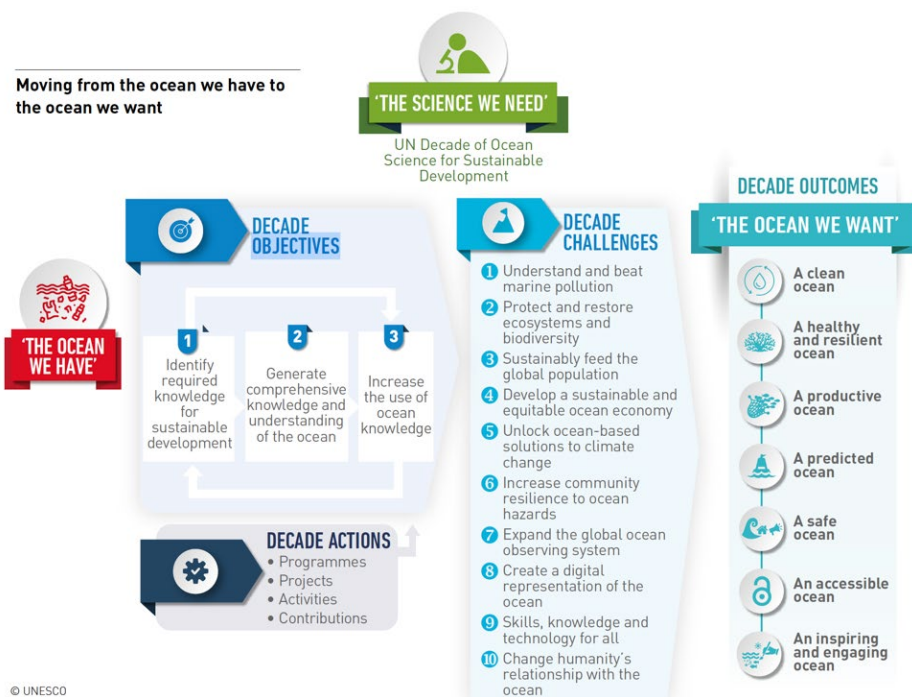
Moving from the ocean we have to the ocean we want

'THE SCIENCE WE NEED'

UN Decade of Ocean Science for Sustainable Development

'THE OCEAN WE HAVE'

DECADE OBJECTIVES

1 Identify required knowledge for sustainable development

2 Generate comprehensive knowledge and understanding of the ocean

3 Increase the use of ocean knowledge

DECADE ACTIONS
• Programmes
• Projects
• Activities
• Contributions

DECADE CHALLENGES

1 Understand and beat marine pollution
2 Protect and restore ecosystems and biodiversity
3 Sustainably feed the global population
4 Develop a sustainable and equitable ocean economy
5 Unlock ocean-based solutions to climate change
6 Increase community resilience to ocean hazards
7 Expand the global ocean observing system
8 Create a digital representation of the ocean
9 Skills, knowledge and technology for all
10 Change humanity's relationship with the ocean

DECADE OUTCOMES
'THE OCEAN WE WANT'

A clean ocean
A healthy and resilient ocean
A productive ocean
A predicted ocean
A safe ocean
An accessible ocean
An inspiring and engaging ocean

© UNESCO